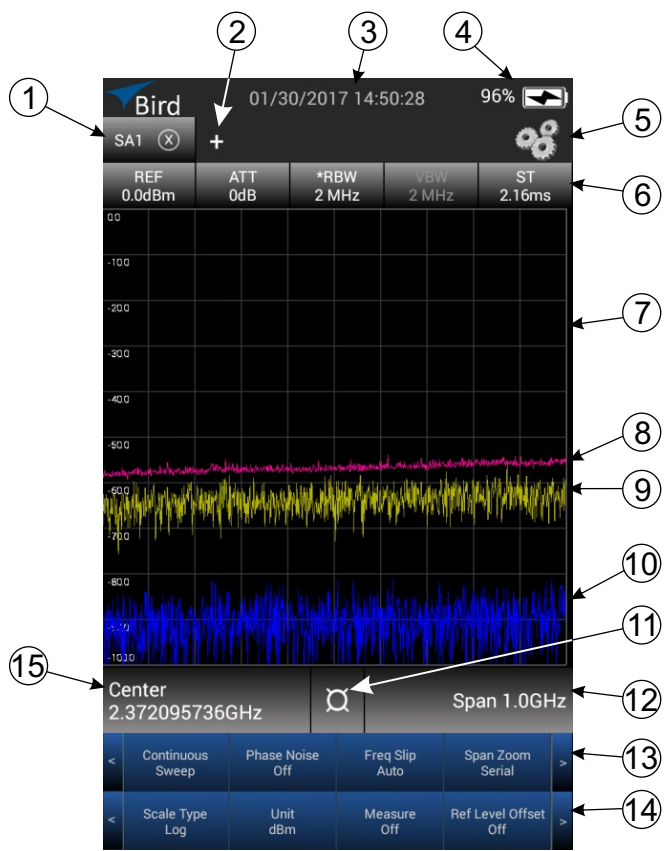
1
2
3
4
5
6
7
8
9
10
11
12
13
14
15

Bird
01/30/2017 14:50:28
96%
SA1 ⓧ
+

| REF 0.0dBm | ATT 0dB | *RBW 2 MHz | VBW 2 MHz | ST 2.16ms |
|---|---|---|---|---|

0.0
-10.0
-20.0
-30.0
-40.0
-50.0
-60.0
-70.0
-80.0
-90.0
-100.0

Center
2.372095736GHz
Span 1.0GHz

| < | Continuous Sweep | Phase Noise Off | Freq Slip Auto | Span Zoom Serial | > |
|---|---|---|---|---|---|
| < | Scale Type Log | Unit dBm | Measure Off | Ref Level Offset Off | > |